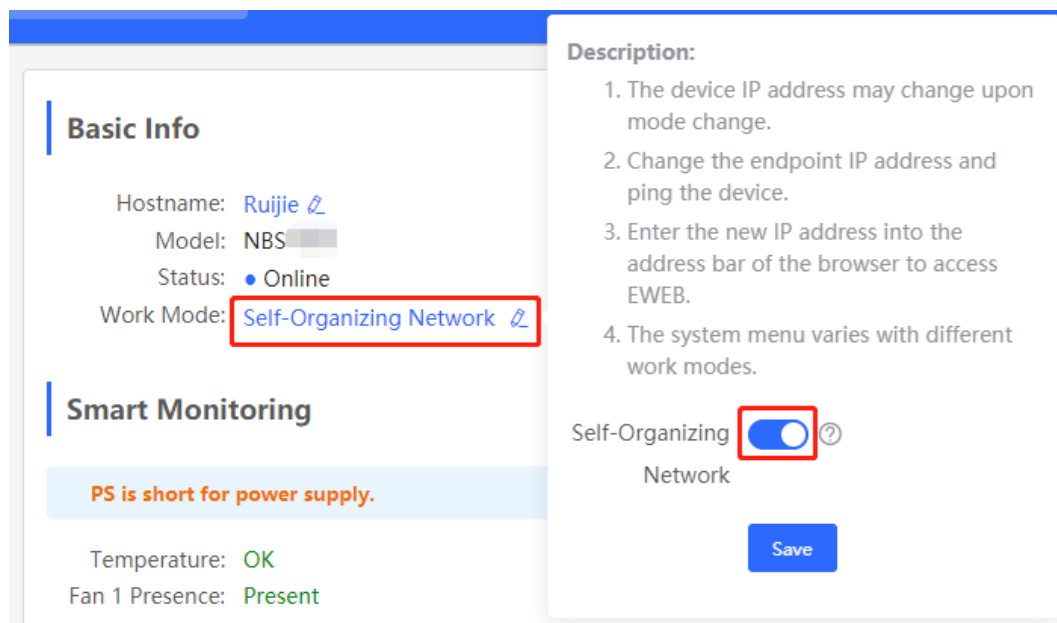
Basic Info

Hostname: Ruijie
Model: NBS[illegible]
Status: • Online
Work Mode: Self-Organizing Network

Smart Monitoring

PS is short for power supply.

Temperature: OK
Fan 1 Presence: Present

Description:
1. The device IP address may change upon mode change.
2. Change the endpoint IP address and ping the device.
3. Enter the new IP address into the address bar of the browser to access EWEB.
4. The system menu varies with different work modes.

Self-Organizing Network

Save